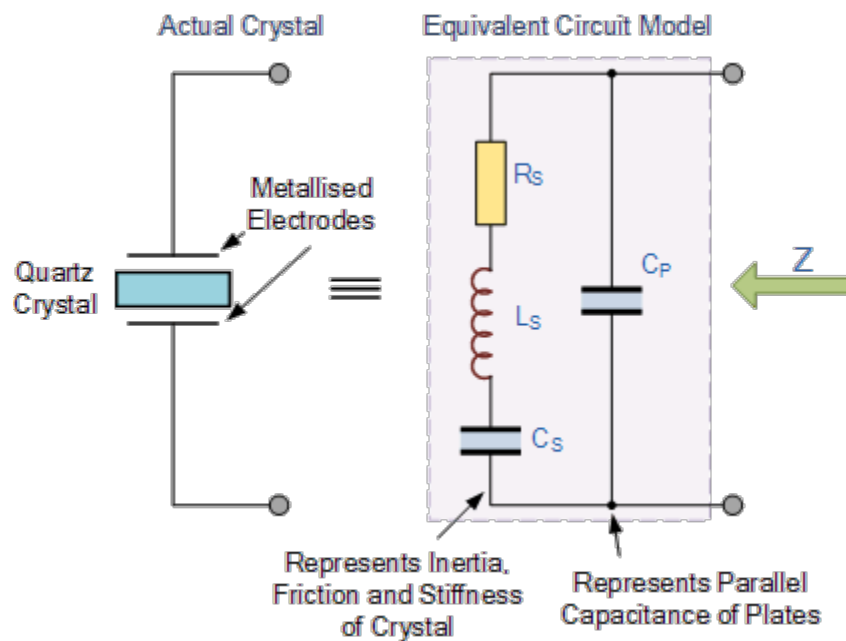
Actual Crystal

Equivalent Circuit Model

Metallised Electrodes

Quartz Crystal

$R_S$

$L_S$

$C_S$

$C_P$

Z

Represents Inertia, Friction and Stiffness of Crystal

Represents Parallel Capacitance of Plates